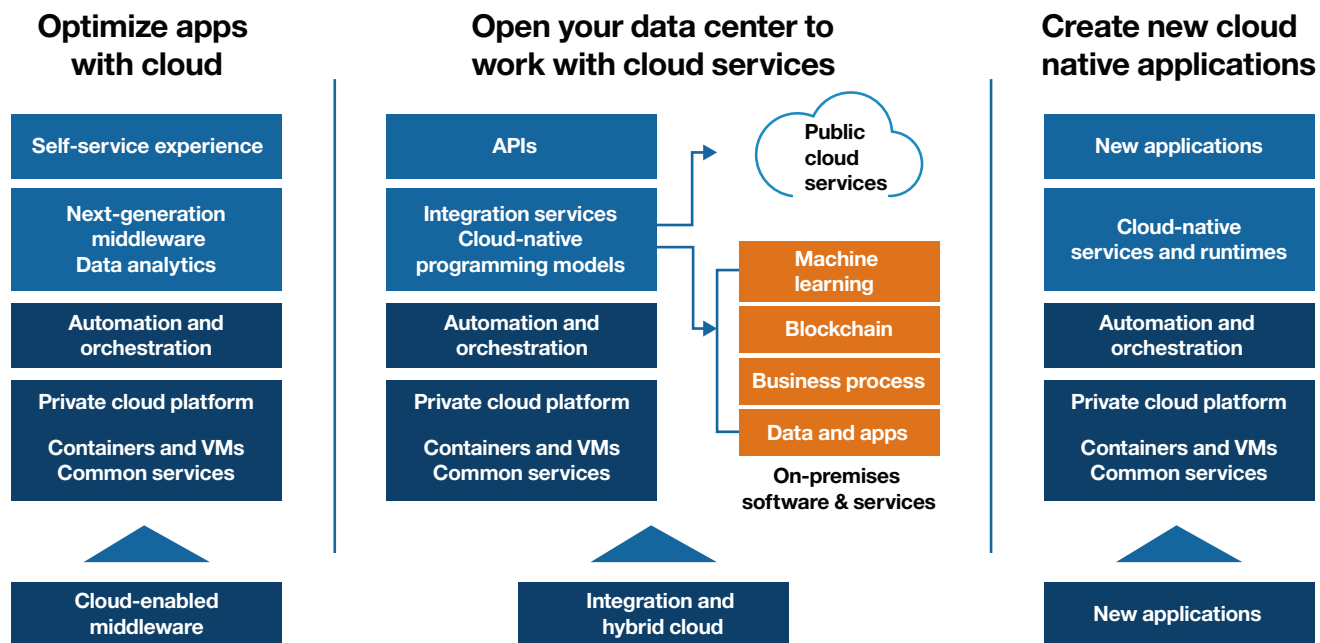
Optimize apps with cloud

Self-service experience

Next-generation middleware
Data analytics

Automation and orchestration

Private cloud platform

Containers and VMs
Common services

Cloud-enabled middleware

Open your data center to work with cloud services

APIs

Integration services
Cloud-native programming models

Automation and orchestration

Private cloud platform

Containers and VMs
Common services

Public cloud services

Machine learning

Blockchain

Business process

Data and apps

On-premises software & services

Integration and hybrid cloud

Create new cloud native applications

New applications

Cloud-native services and runtimes

Automation and orchestration

Private cloud platform

Containers and VMs
Common services

New applications